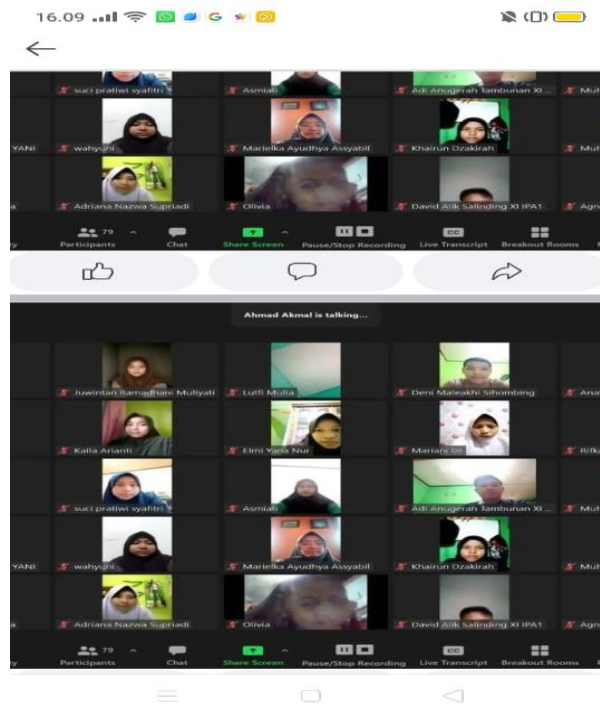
16.09

suci pratiwi syafitri
Asmiati
Adi Anugerah Tambunan XI ...
Muh
YANI
wahyuni
Marielka Ayudhya Assyabil
Khairun Dzakirah
Muh
Adriana Nazwa Supriadi
Olivia
David Alik Salinding XI IPA1
Agn
79
Participants
Chat
Share Screen
Pause/Stop Recording
CC
Live Transcript
Breakout Rooms

Ahmad Akmal is talking...

Juwintari Ramadhani Muliyati
Lutfi Mulia
Deni Maleakhi Sihombing
Ana
Kaila Arianti
Elmi Yana Nur
Mariani
Rifk
suci pratiwi syafitri
Asmiati
Adi Anugerah Tambunan XI ...
Muh
YANI
wahyuni
Marielka Ayudhya Assyabil
Khairun Dzakirah
Muh
Adriana Nazwa Supriadi
Olivia
David Alik Salinding XI IPA1
Agn
79
Participants
Chat
Share Screen
Pause/Stop Recording
CC
Live Transcript
Breakout Rooms